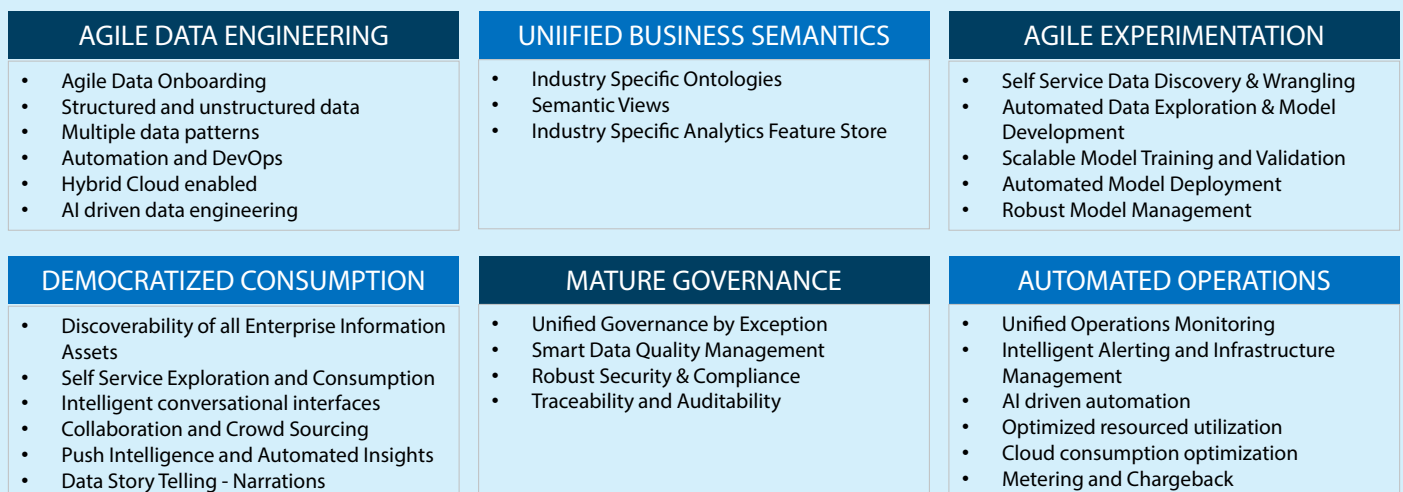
AGILE DATA ENGINEERING
- Agile Data Onboarding
- Structured and unstructured data
- Multiple data patterns
- Automation and DevOps
- Hybrid Cloud enabled
- AI driven data engineering

UNIIFIED BUSINESS SEMANTICS
- Industry Specific Ontologies
- Semantic Views
- Industry Specific Analytics Feature Store

AGILE EXPERIMENTATION
- Self Service Data Discovery & Wrangling
- Automated Data Exploration & Model Development
- Scalable Model Training and Validation
- Automated Model Deployment
- Robust Model Management

DEMOCRATIZED CONSUMPTION
- Discoverability of all Enterprise Information Assets
- Self Service Exploration and Consumption
- Intelligent conversational interfaces
- Collaboration and Crowd Sourcing
- Push Intelligence and Automated Insights
- Data Story Telling - Narrations

MATURE GOVERNANCE
- Unified Governance by Exception
- Smart Data Quality Management
- Robust Security & Compliance
- Traceability and Auditability

AUTOMATED OPERATIONS
- Unified Operations Monitoring
- Intelligent Alerting and Infrastructure Management
- AI driven automation
- Optimized resourced utilization
- Cloud consumption optimization
- Metering and Chargeback